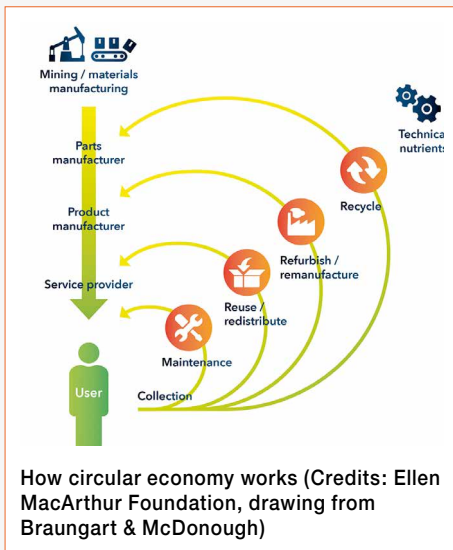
Mining / materials manufacturing

Technica nutrients

Parts manufacturer

Recycle

Product manufacturer

Refurbish / remanufacture

Service provider

Reuse / redistribute

Maintenance

User

Collection

How circular economy works (Credits: Ellen MacArthur Foundation, drawing from Braungart & McDonough)